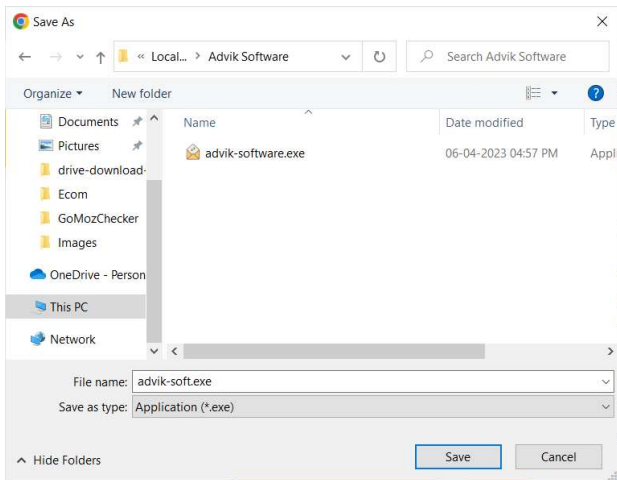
Save As

« Local... > Advik Software

Search Advik Software

Organize ▾ New folder

Documents
Pictures
drive-download-
Ecom
GoMozChecker
Images
OneDrive - Person
This PC
Network

| Name | Date modified | Type |
|---|---|---|
| advik-software.exe | 06-04-2023 04:57 PM | Appl |

File name: advik-soft.exe

Save as type: Application (*.exe)

Hide Folders

Save

Cancel